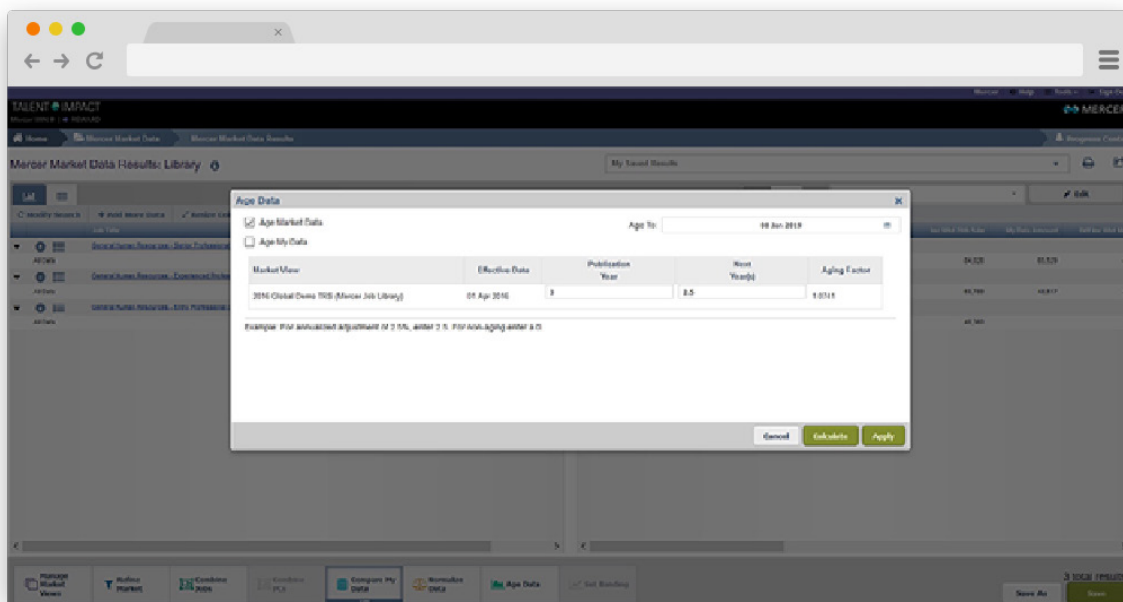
×

TALENT IMPACT

Mercer Help Tools Sign Out

MERCER

Home Mercer Market Data Mercer Market Data Results

Mercer Market Data Results: Library

My Saved Results

Edit

Modify Search Add More Data

Age Data

Age Market Data

Age To: 16 Jun 2019

Age My Data

| Market View | Effective Date | Publication Year | Next Year(s) | Aging Factor |
|---|---|---|---|---|
| 2016 Global Demo TRS (Mercer Job Library) | 01 Apr 2016 | 3 | 3.5 | 1.0711 |

Example: For annualized adjustment of 2.5%, enter 2.5. For non-aging enter a 0

Cancel Calculate Apply

84,020 83,529

43,790 44,817

45,160

Manage Market Views

Refine Market

Combine Data

Compare My Data

Normalize Data

Age Data

Set Banding

Save As

Save

3 total results